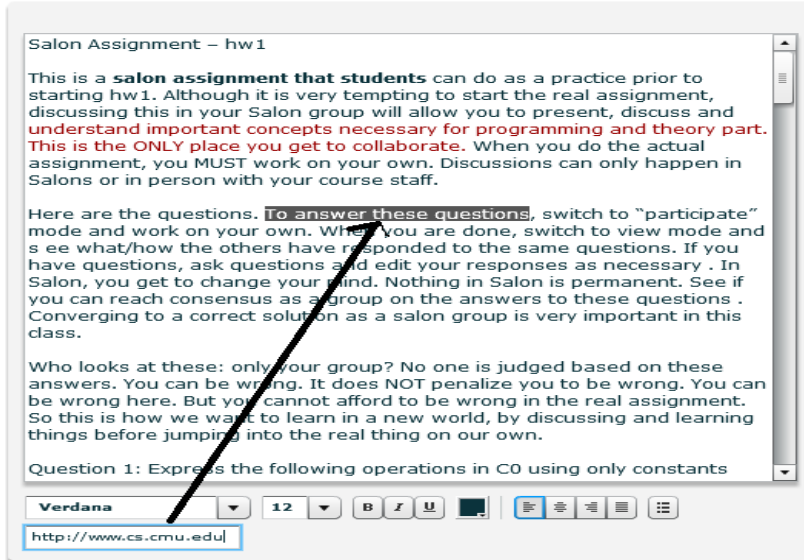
Salon Assignment – hw1

This is a **salon assignment that students** can do as a practice prior to starting hw1. Although it is very tempting to start the real assignment, discussing this in your Salon group will allow you to present, discuss and understand important concepts necessary for programming and theory part. This is the ONLY place you get to collaborate. When you do the actual assignment, you MUST work on your own. Discussions can only happen in Salons or in person with your course staff.

Here are the questions. To answer these questions, switch to "participate" mode and work on your own. When you are done, switch to view mode and s ee what/how the others have responded to the same questions. If you have questions, ask questions and edit your responses as necessary . In Salon, you get to change your mind. Nothing in Salon is permanent. See if you can reach consensus as a group on the answers to these questions . Converging to a correct solution as a salon group is very important in this class.

Who looks at these: only your group? No one is judged based on these answers. You can be wrong. It does NOT penalize you to be wrong. You can be wrong here. But you cannot afford to be wrong in the real assignment. So this is how we want to learn in a new world, by discussing and learning things before jumping into the real thing on our own.

Question 1: Express the following operations in C0 using only constants

Verdana 12 B I U

http://www.cs.cmu.edu